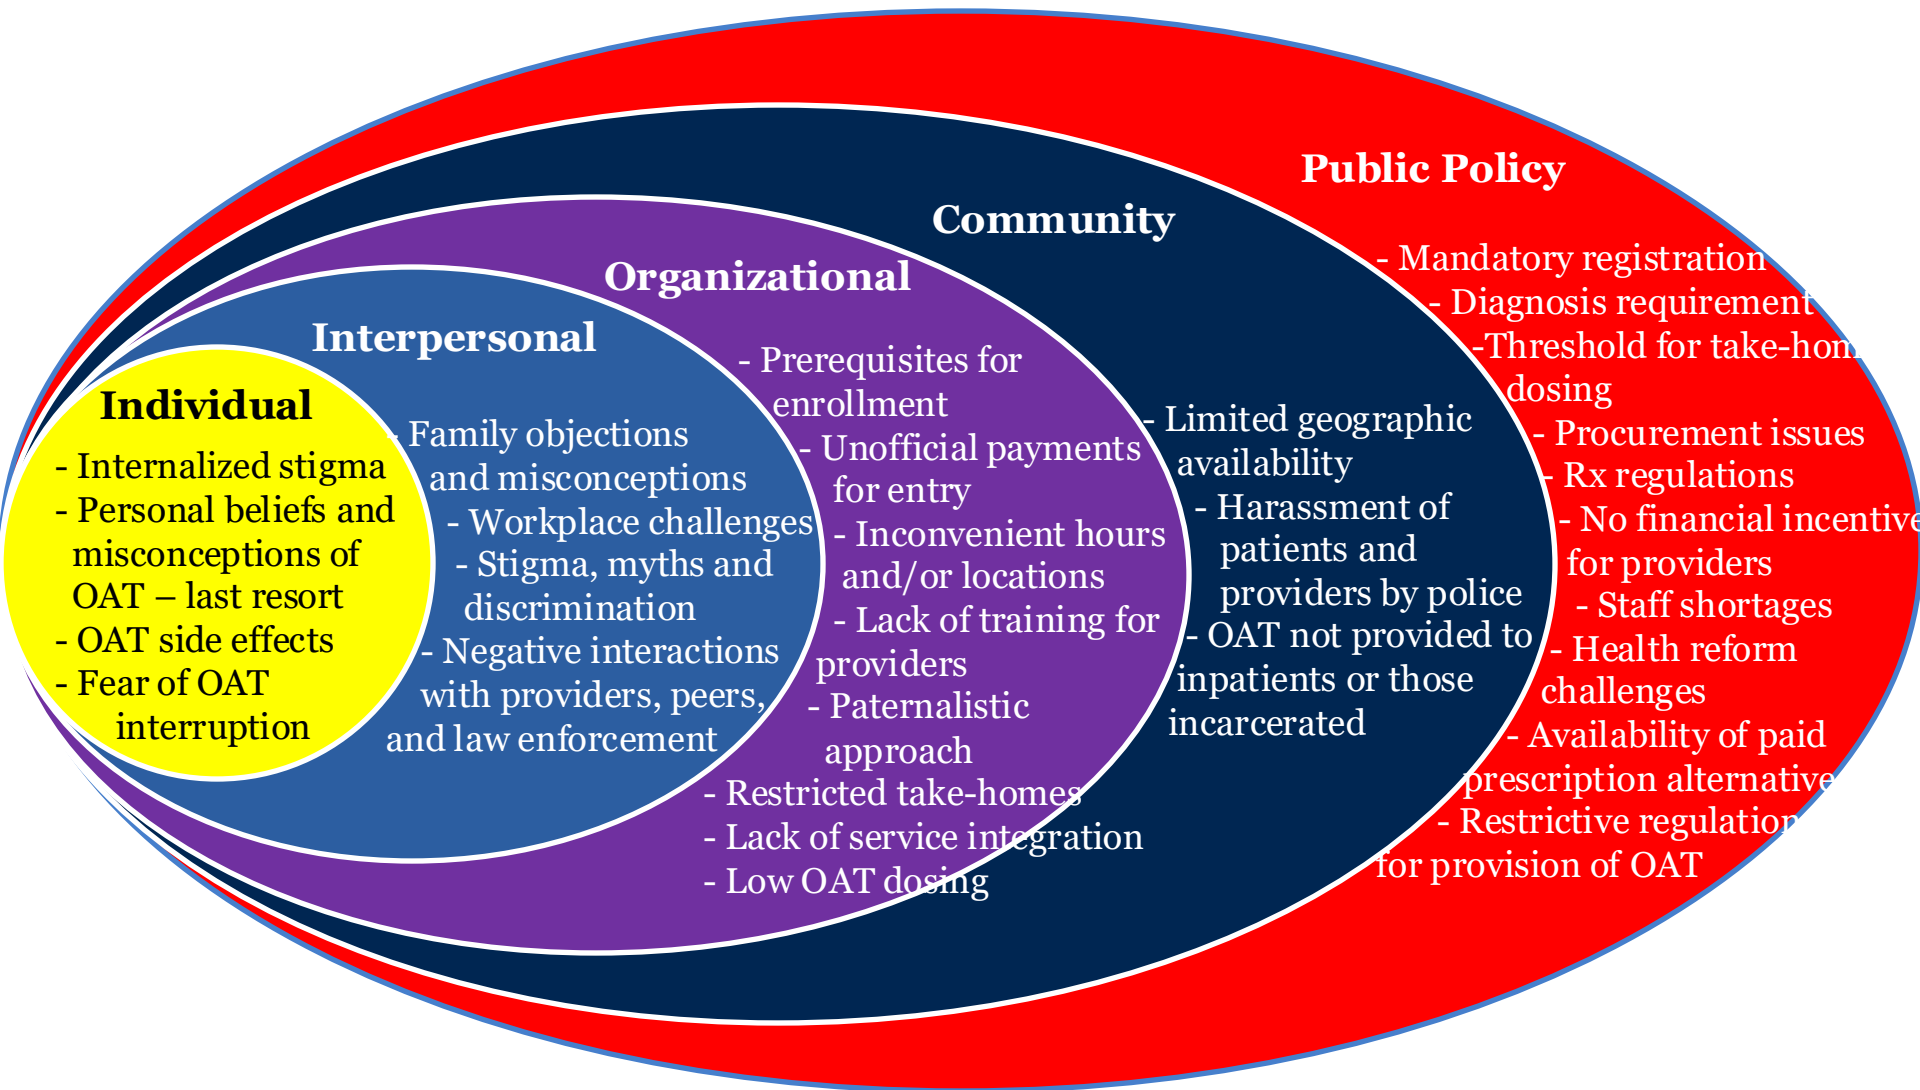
Public Policy

- Mandatory registration
- Diagnosis requirement
-Threshold for take-hom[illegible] dosing
- Procurement issues
- Rx regulations
- No financial incentive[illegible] for providers
- Staff shortages
- Health reform challenges
- Availability of paid prescription alternative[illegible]
- Restrictive regulation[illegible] for provision of OAT

Community

- Limited geographic availability
- Harassment of patients and providers by police
- OAT not provided to inpatients or those incarcerated

Organizational

- Prerequisites for enrollment
- Unofficial payments for entry
- Inconvenient hours and/or locations
- Lack of training for providers
- Paternalistic approach
- Restricted take-homes
- Lack of service integration
- Low OAT dosing

Interpersonal

- Family objections and misconceptions
- Workplace challenges
- Stigma, myths and discrimination
- Negative interactions with providers, peers, and law enforcement

Individual

- Internalized stigma
- Personal beliefs and misconceptions of OAT – last resort
- OAT side effects
- Fear of OAT interruption